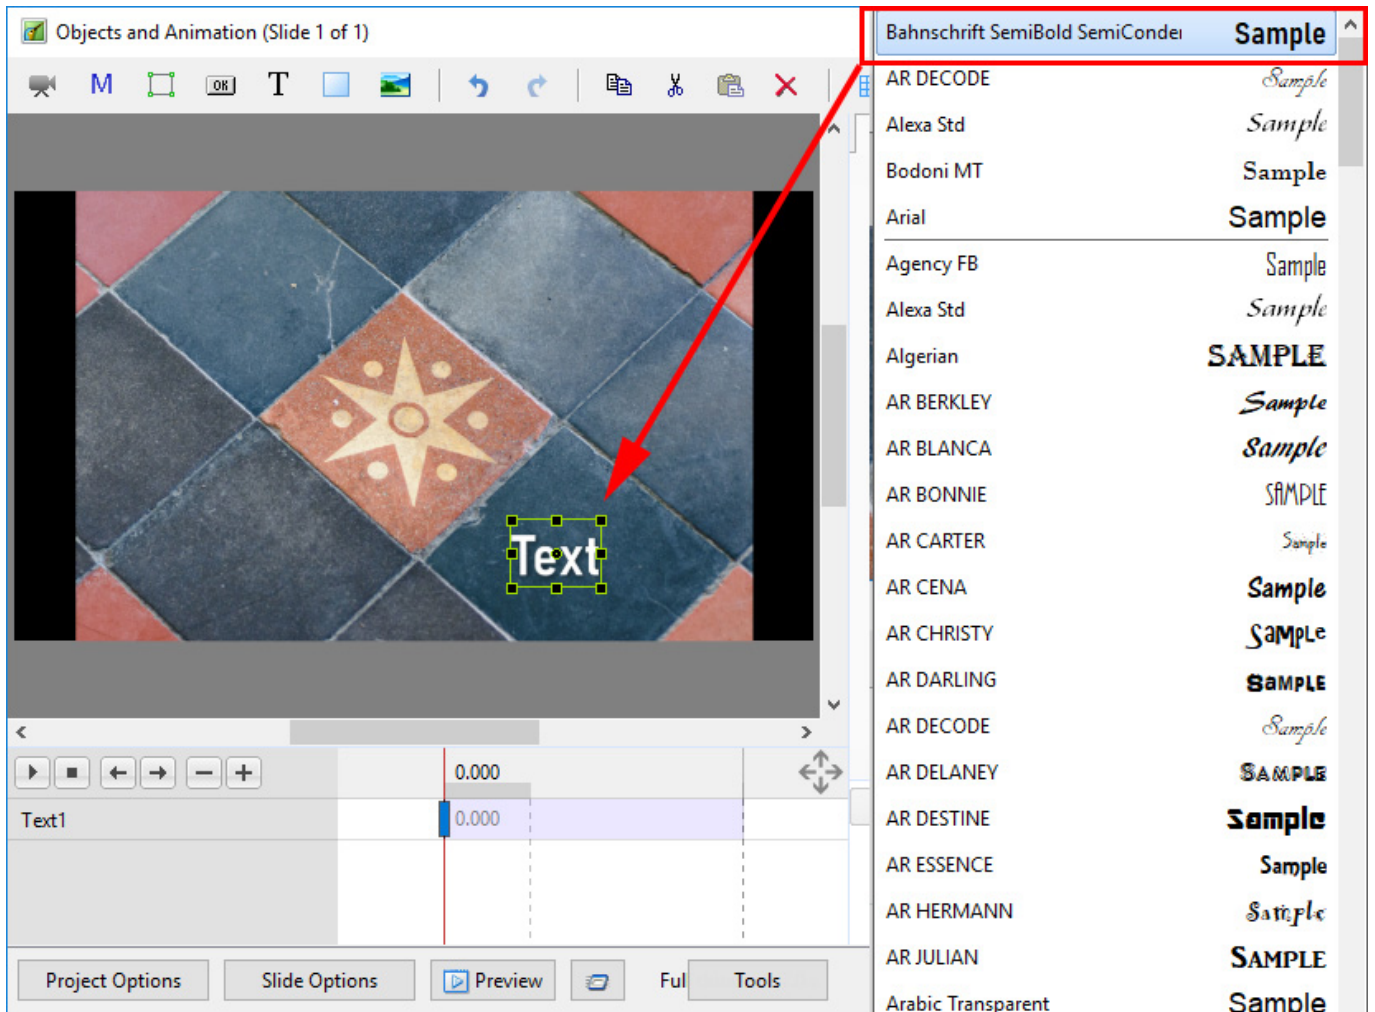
Objects and Animation (Slide 1 of 1)

M T

Text

0.000

Text1 0.000

Project Options Slide Options Preview Ful Tools

Bahnschrift SemiBold SemiConde Sample
AR DECODE Sample
Alexa Std Sample
Bodoni MT Sample
Arial Sample
Agency FB Sample
Alexa Std Sample
Algerian SAMPLE
AR BERKLEY Sample
AR BLANCA Sample
AR BONNIE SAMPLE
AR CARTER Sample
AR CENA Sample
AR CHRISTY SaMPLe
AR DARLING SAMPLE
AR DECODE Sample
AR DELANEY SAMPLE
AR DESTINE Sample
AR ESSENCE Sample
AR HERMANN Sample
AR JULIAN SAMPLE
Arabic Transparent Sample